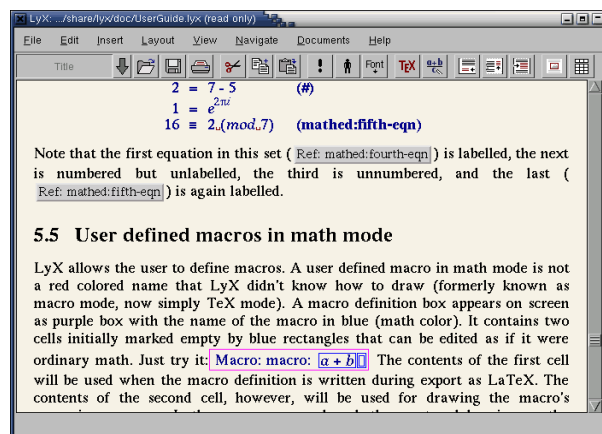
LyX: .../share/lyx/doc/UserGuide.lyx (read only)

File Edit Insert Layout View Navigate Documents Help

Title

$2 = 7 - 5$ (#)

$1 = e^{2\pi i}$

$16 \equiv 2 (mod 7)$ (mathed:fifth-eqn)

Note that the first equation in this set ( Ref: mathed:fourth-eqn ) is labelled, the next is numbered but unlabelled, the third is unnumbered, and the last ( Ref: mathed:fifth-eqn ) is again labelled.

5.5 User defined macros in math mode

LyX allows the user to define macros. A user defined macro in math mode is not a red colored name that LyX didn't know how to draw (formerly known as macro mode, now simply TeX mode). A macro definition box appears on screen as purple box with the name of the macro in blue (math color). It contains two cells initially marked empty by blue rectangles that can be edited as if it were ordinary math. Just try it: Macro: macro: $a + b$ The contents of the first cell will be used when the macro definition is written during export as LaTeX. The contents of the second cell, however, will be used for drawing the macro's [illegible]